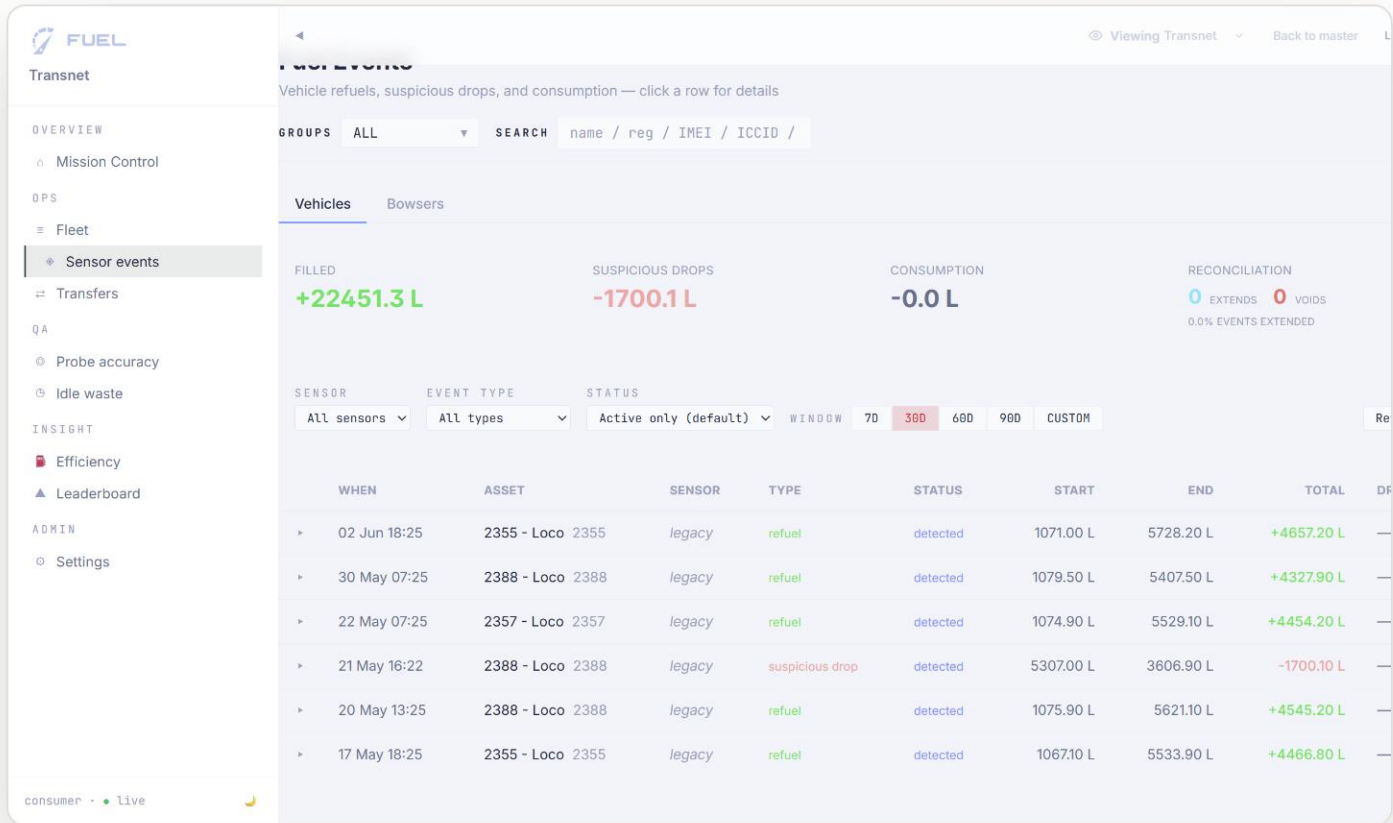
FUEL
Transnet

OVERVIEW
Mission Control
OPS
Fleet
Sensor events
Transfers
QA
Probe accuracy
Idle waste
INSIGHT
Efficiency
Leaderboard
ADMIN
Settings

consumer · live

◂
Viewing Transnet
Back to master

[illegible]
Vehicle refuels, suspicious drops, and consumption — click a row for details

GROUPS ALL
SEARCH name / reg / IMEI / ICCID /

Vehicles Bowsers

FILLED
+22451.3 L
SUSPICIOUS DROPS
-1700.1 L
CONSUMPTION
-0.0 L
RECONCILIATION
0 EXTENDS 0 VOIDS
0.0% EVENTS EXTENDED

SENSOR
All sensors
EVENT TYPE
All types
STATUS
Active only (default)
WINDOW 7D 30D 60D 90D CUSTOM
Re

| | WHEN | ASSET | SENSOR | TYPE | STATUS | START | END | TOTAL | DR |
|---|---|---|---|---|---|---|---|---|---|
| ▸ | 02 Jun 18:25 | 2355 - Loco 2355 | legacy | refuel | detected | 1071.00 L | 5728.20 L | +4657.20 L | — |
| ▸ | 30 May 07:25 | 2388 - Loco 2388 | legacy | refuel | detected | 1079.50 L | 5407.50 L | +4327.90 L | — |
| ▸ | 22 May 07:25 | 2357 - Loco 2357 | legacy | refuel | detected | 1074.90 L | 5529.10 L | +4454.20 L | — |
| ▸ | 21 May 16:22 | 2388 - Loco 2388 | legacy | suspicious drop | detected | 5307.00 L | 3606.90 L | -1700.10 L | — |
| ▸ | 20 May 13:25 | 2388 - Loco 2388 | legacy | refuel | detected | 1075.90 L | 5621.10 L | +4545.20 L | — |
| ▸ | 17 May 18:25 | 2355 - Loco 2355 | legacy | refuel | detected | 1067.10 L | 5533.90 L | +4466.80 L | — |